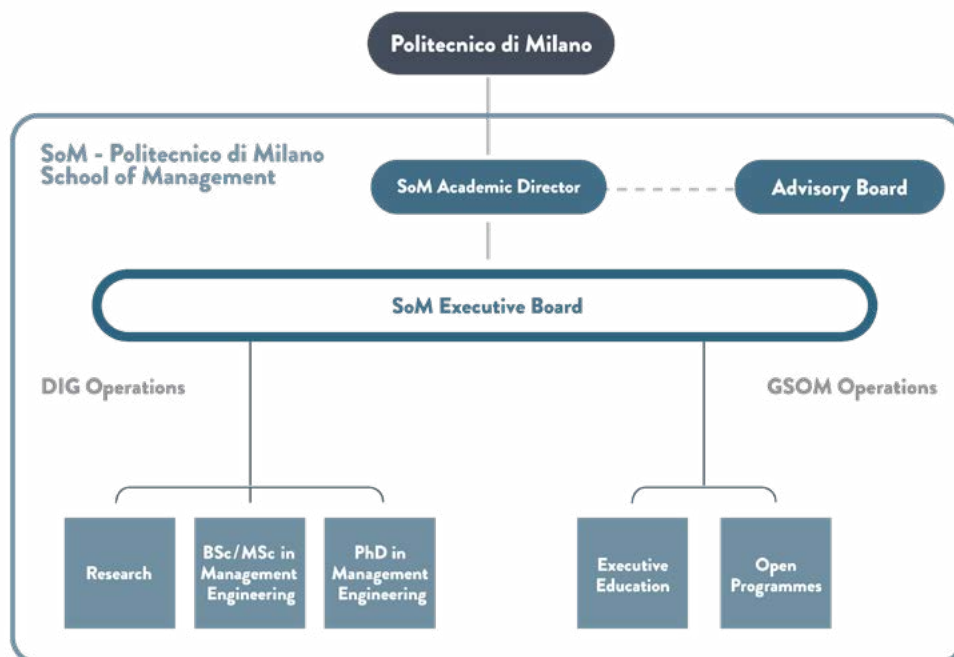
Politecnico di Milano

SoM - Politecnico di Milano
School of Management

SoM Academic Director

Advisory Board

SoM Executive Board

DIG Operations

GSOM Operations

Research

BSc/MSc in Management Engineering

PhD in Management Engineering

Executive Education

Open Programmes